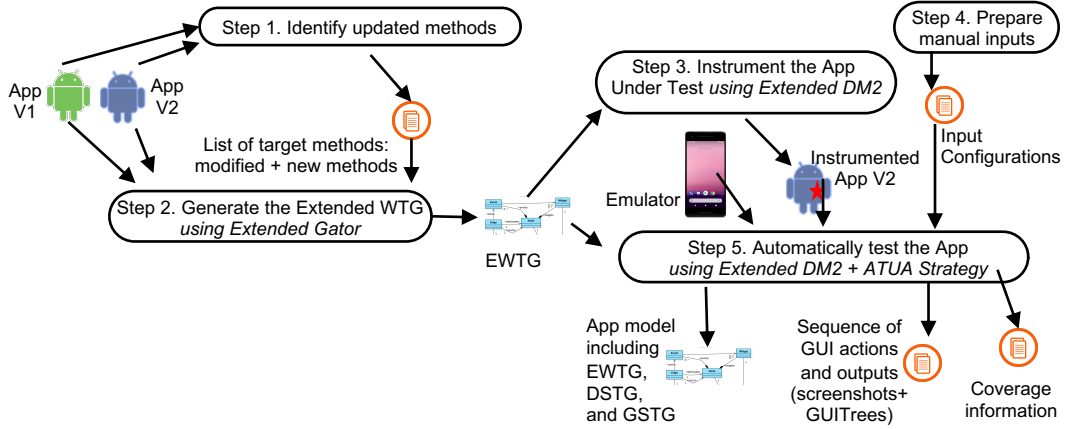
Step 1. Identify updated methods

App V1

App V2

List of target methods: modified + new methods

Step 2. Generate the Extended WTG *using Extended Gator*

EWTG

Step 3. Instrument the App Under Test *using Extended DM2*

Emulator

Instrumented App V2

Step 4. Prepare manual inputs

Input Configurations

Step 5. Automatically test the App *using Extended DM2 + ATUA Strategy*

App model including EWTG, DSTG, and GSTG

Sequence of GUI actions and outputs (screenshots+ GUITrees)

Coverage information